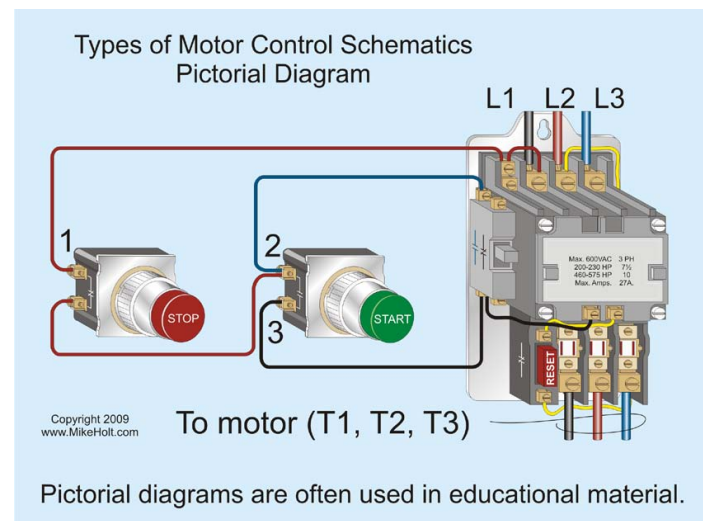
Types of Motor Control Schematics
Pictorial Diagram

L1 L2 L3

1

2

3

STOP

START

| Max. 600VAC | 3 PH |
|---|---|
| 200-230 HP | 7½ |
| 460-575 HP | 10 |
| Max. Amps. | 27A. |

RESET

Copyright 2009
www.MikeHolt.com

To motor (T1, T2, T3)

Pictorial diagrams are often used in educational material.